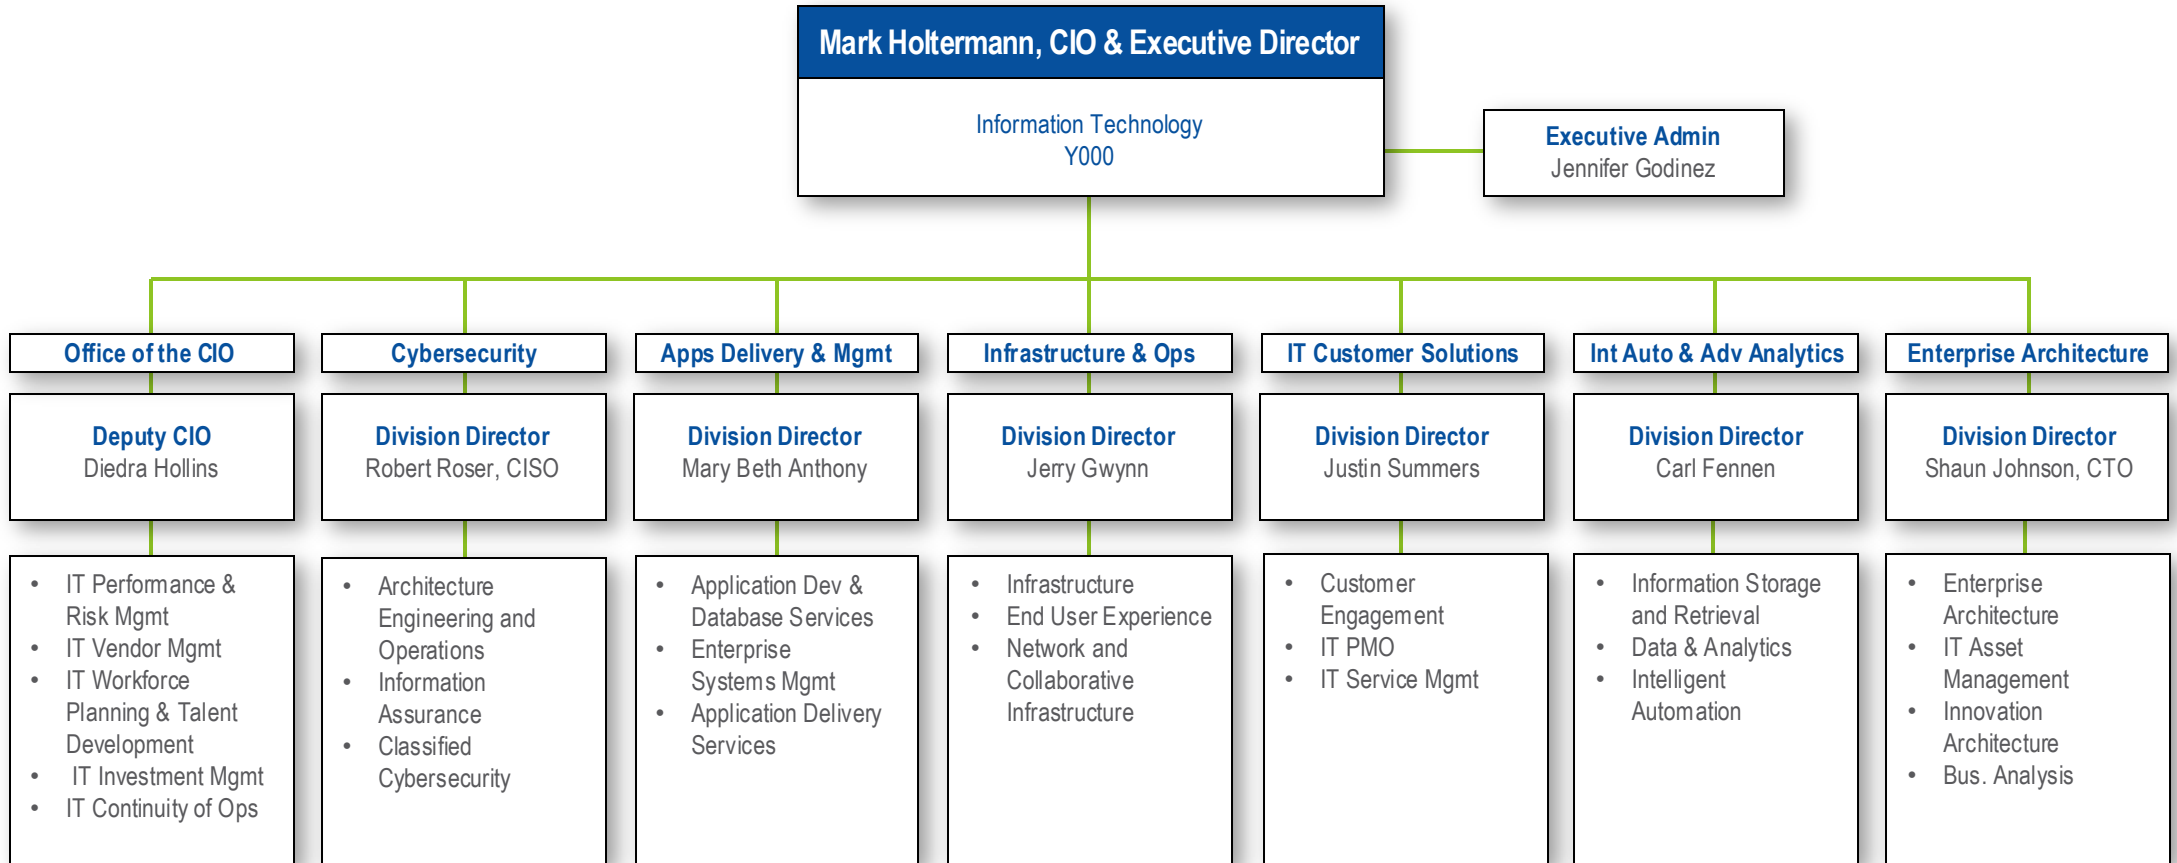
Mark Holtermann, CIO & Executive Director

Information Technology
Y000

Executive Admin
Jennifer Godinez

Office of the CIO

Deputy CIO
Diedra Hollins

- IT Performance & Risk Mgmt
- IT Vendor Mgmt
- IT Workforce Planning & Talent Development
- IT Investment Mgmt
- IT Continuity of Ops

Cybersecurity

Division Director
Robert Roser, CISO

- Architecture Engineering and Operations
- Information Assurance
- Classified Cybersecurity

Apps Delivery & Mgmt

Division Director
Mary Beth Anthony

- Application Dev & Database Services
- Enterprise Systems Mgmt
- Application Delivery Services

Infrastructure & Ops

Division Director
Jerry Gwynn

- Infrastructure
- End User Experience
- Network and Collaborative Infrastructure

IT Customer Solutions

Division Director
Justin Summers

- Customer Engagement
- IT PMO
- IT Service Mgmt

Int Auto & Adv Analytics

Division Director
Carl Fennen

- Information Storage and Retrieval
- Data & Analytics
- Intelligent Automation

Enterprise Architecture

Division Director
Shaun Johnson, CTO

- Enterprise Architecture
- IT Asset Management
- Innovation Architecture
- Bus. Analysis